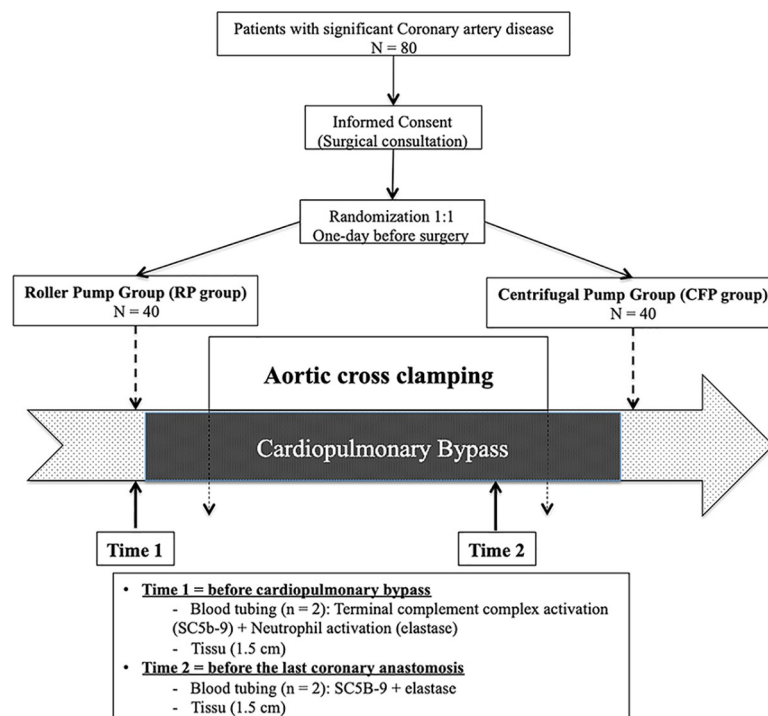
Patients with significant Coronary artery disease
N = 80

Informed Consent
(Surgical consultation)

Randomization 1:1
One-day before surgery

Roller Pump Group (RP group)
N = 40

Centrifugal Pump Group (CFP group)
N = 40

Aortic cross clamping

Cardiopulmonary Bypass

Time 1

Time 2

- Time 1 = before cardiopulmonary bypass
  - Blood tubing (n = 2): Terminal complement complex activation (SC5b-9) + Neutrophil activation (elastase)
  - Tissu (1.5 cm)
- Time 2 = before the last coronary anastomosis
  - Blood tubing (n = 2): SC5B-9 + elastase
  - Tissu (1.5 cm)